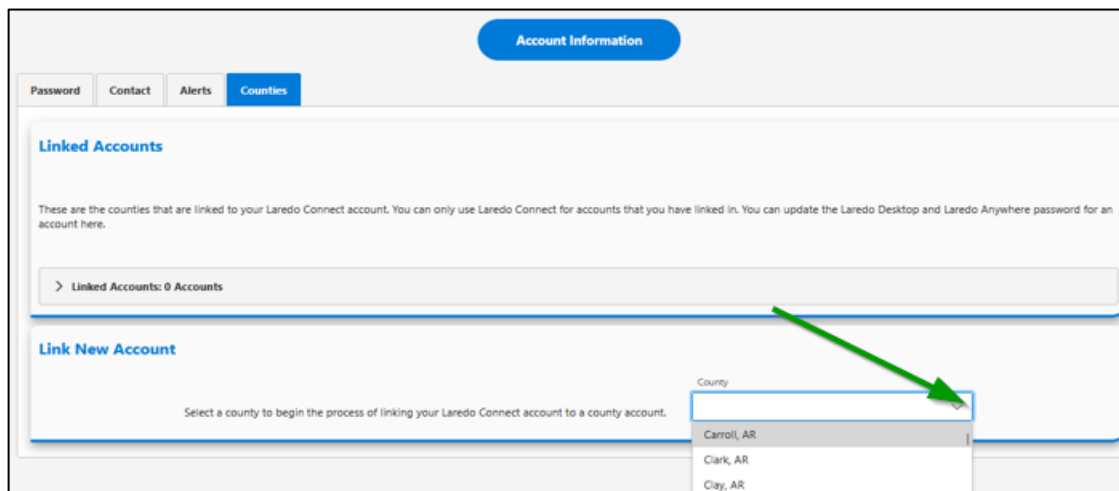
Account Information

Password
Contact
Alerts
Counties

Linked Accounts

These are the counties that are linked to your Laredo Connect account. You can only use Laredo Connect for accounts that you have linked in. You can update the Laredo Desktop and Laredo Anywhere password for an account here.

Linked Accounts: 0 Accounts

Link New Account

Select a county to begin the process of linking your Laredo Connect account to a county account.

County

Carroll, AR
Clark, AR
Clay, AR